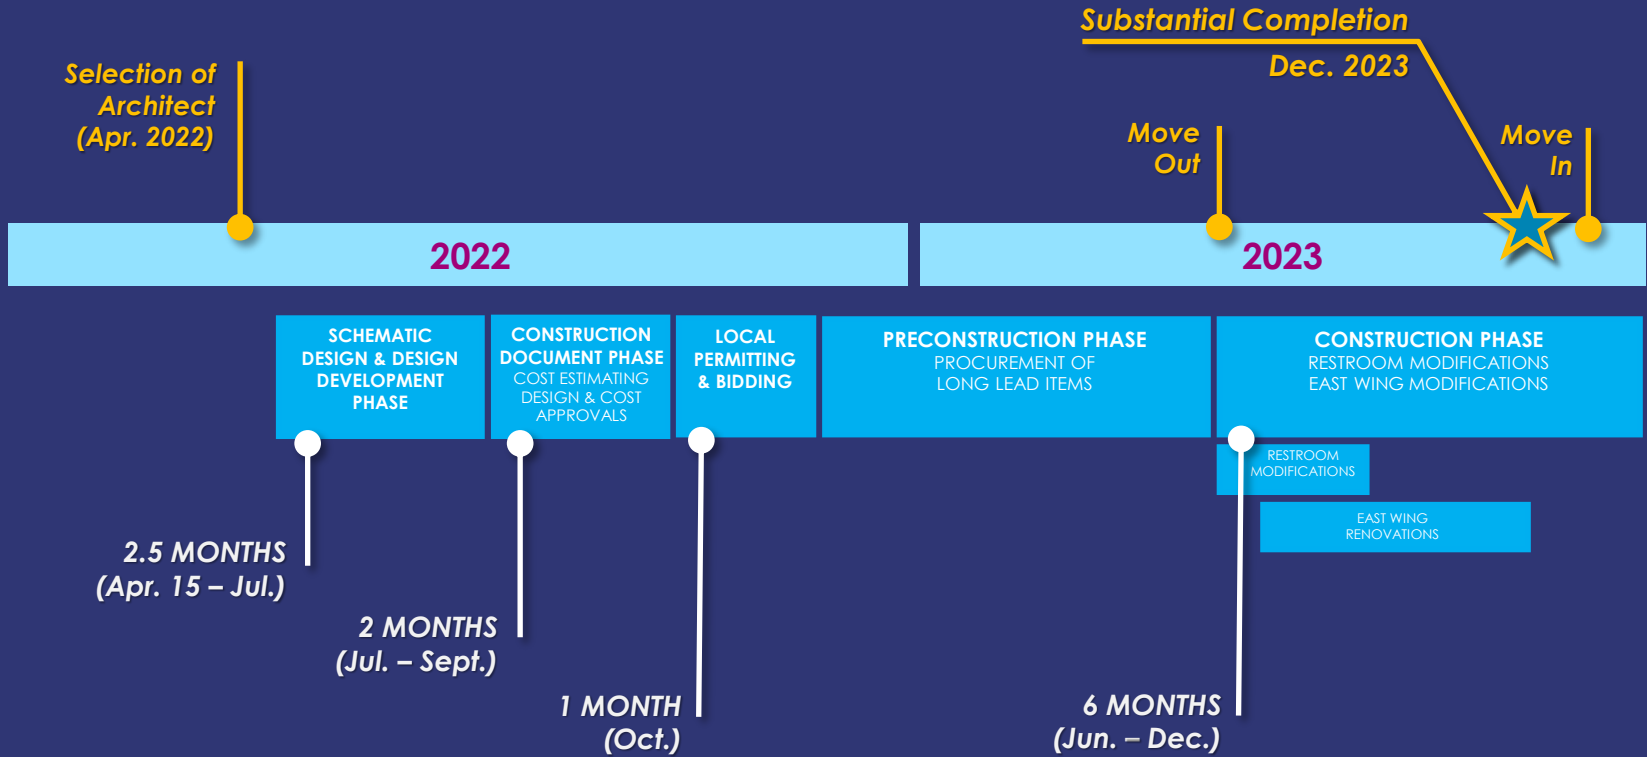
Substantial Completion
Dec. 2023

Selection of Architect (Apr. 2022)

Move Out

Move In

2022

2023

SCHEMATIC DESIGN & DESIGN DEVELOPMENT PHASE

CONSTRUCTION DOCUMENT PHASE
COST ESTIMATING DESIGN & COST APPROVALS

LOCAL PERMITTING & BIDDING

PRECONSTRUCTION PHASE
PROCUREMENT OF LONG LEAD ITEMS

CONSTRUCTION PHASE
RESTROOM MODIFICATIONS
EAST WING MODIFICATIONS

RESTROOM MODIFICATIONS

EAST WING RENOVATIONS

2.5 MONTHS
(Apr. 15 – Jul.)

2 MONTHS
(Jul. – Sept.)

1 MONTH
(Oct.)

6 MONTHS
(Jun. – Dec.)